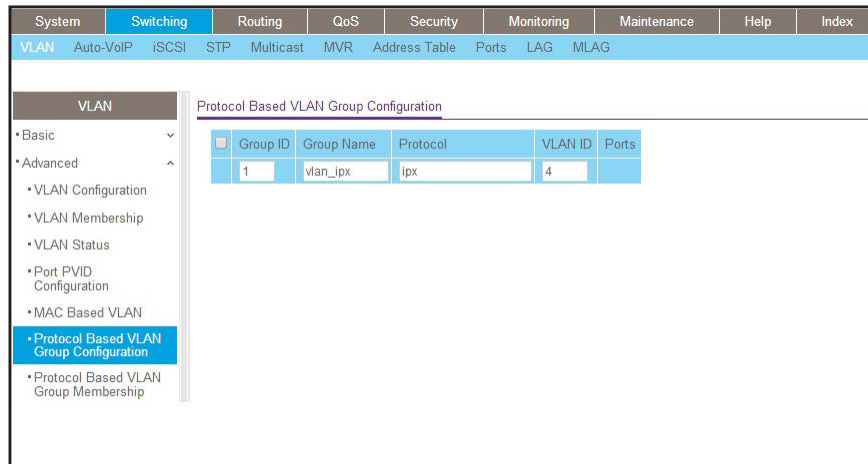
System | Switching | Routing | QoS | Security | Monitoring | Maintenance | Help | Index

VLAN | Auto-VoIP | iSCSI | STP | Multicast | MVR | Address Table | Ports | LAG | MLAG

VLAN

• Basic

• Advanced

• VLAN Configuration

• VLAN Membership

• VLAN Status

• Port PVID Configuration

• MAC Based VLAN

• Protocol Based VLAN Group Configuration

• Protocol Based VLAN Group Membership

Protocol Based VLAN Group Configuration

| | Group ID | Group Name | Protocol | VLAN ID | Ports |
|---|---|---|---|---|---|
| | 1 | vlan_ipx | ipx | 4 | |